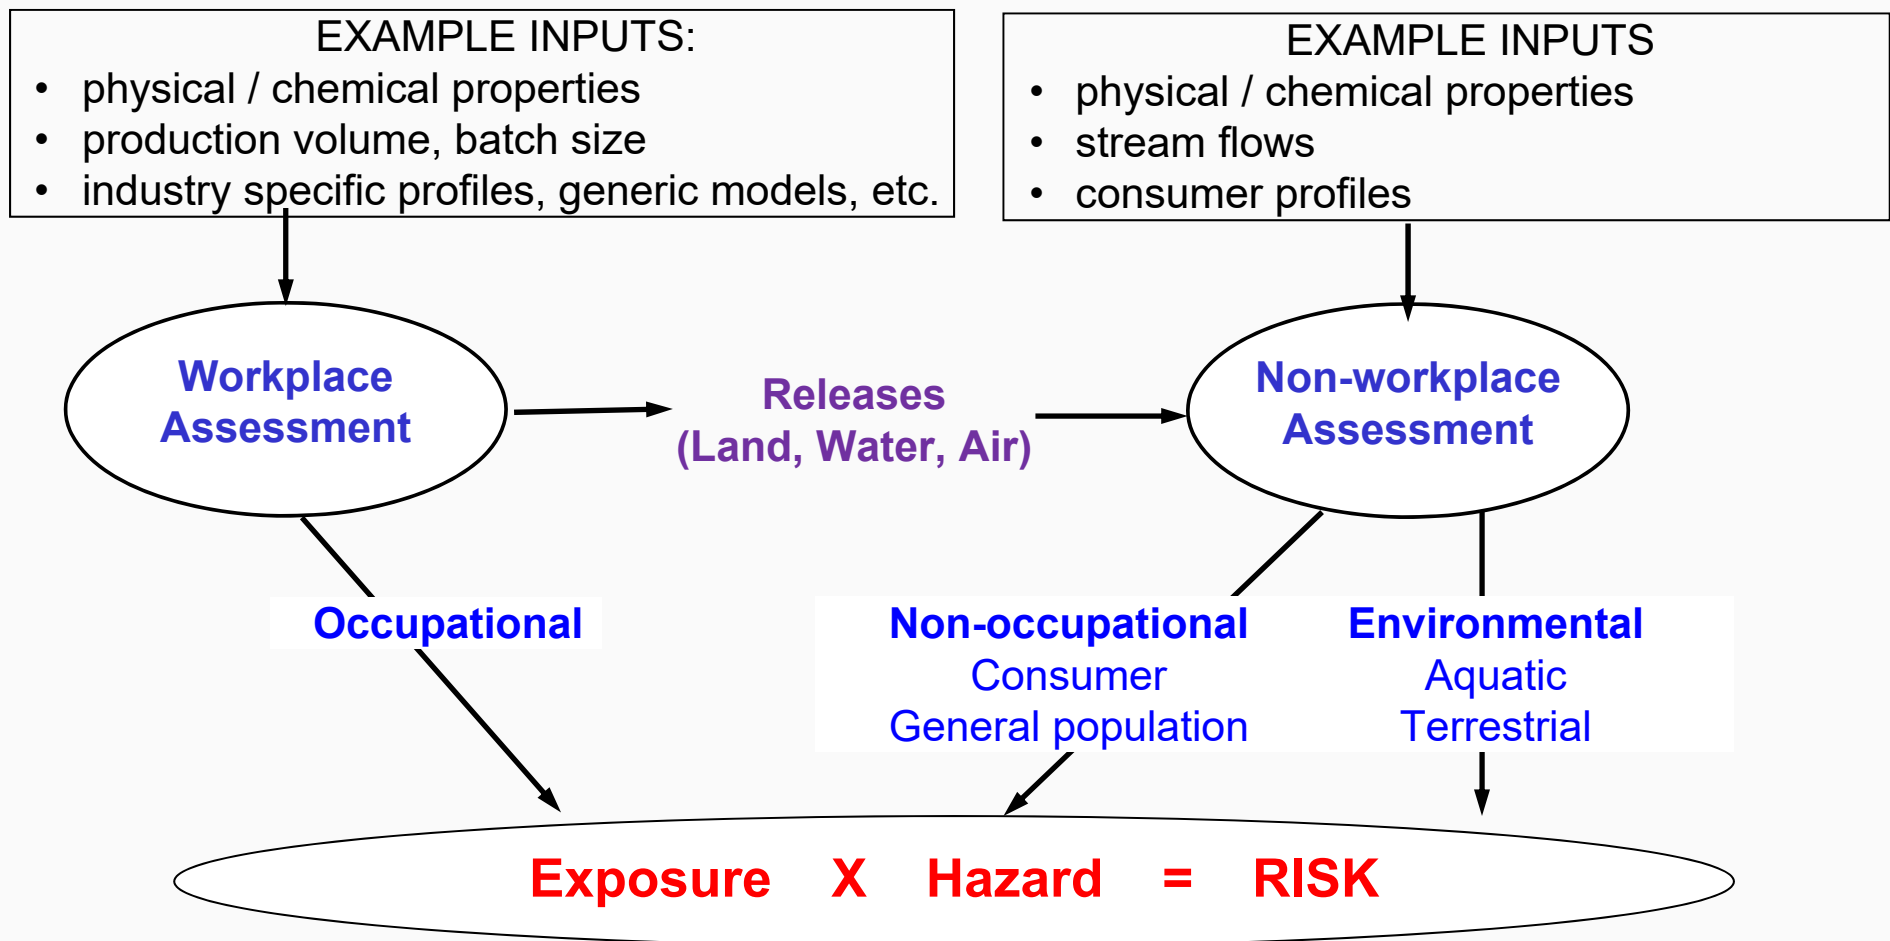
EXAMPLE INPUTS:
• physical / chemical properties
• production volume, batch size
• industry specific profiles, generic models, etc.

EXAMPLE INPUTS
• physical / chemical properties
• stream flows
• consumer profiles

Workplace Assessment

Releases (Land, Water, Air)

Non-workplace Assessment

Occupational

Non-occupational
Consumer
General population

Environmental
Aquatic
Terrestrial

Exposure X Hazard = RISK